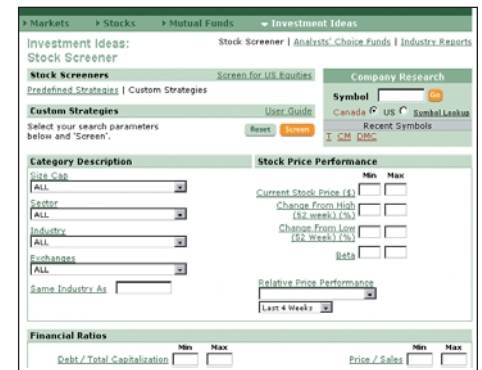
▸ Markets ▸ Stocks ▸ Mutual Funds ▾ Investment Ideas

Investment Ideas: Stock Screener

Stock Screener | Analysts' Choice Funds | Industry Reports

Stock Screeners

Screen for US Equities

Predefined Strategies | Custom Strategies

Company Research

Symbol Go

Canada US Symbol Lookup

Recent Symbols

T CM DMC

Custom Strategies

User Guide

Select your search parameters below and 'Screen'.

Reset Screen

Category Description

Size Cap
ALL

Sector
ALL

Industry
ALL

Exchanges
ALL

Same Industry As

Stock Price Performance

Min Max

Current Stock Price ($)

Change From High (52 week) (%)

Change From Low (52 Week) (%)

Beta

Relative Price Performance

Last 4 Weeks

Financial Ratios

Min Max

Debt / Total Capitalization

Min Max

Price / Sales